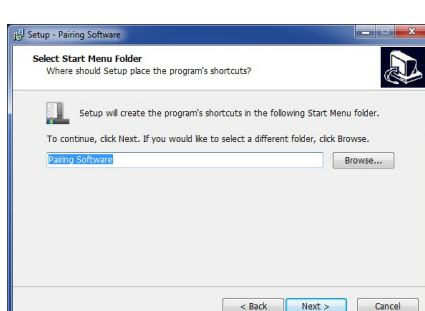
Setup - Pairing Software

Select Start Menu Folder
Where should Setup place the program's shortcuts?

Setup will create the program's shortcuts in the following Start Menu folder.

To continue, click Next. If you would like to select a different folder, click Browse.

Pairing Software

Browse...

< Back
Next >
Cancel